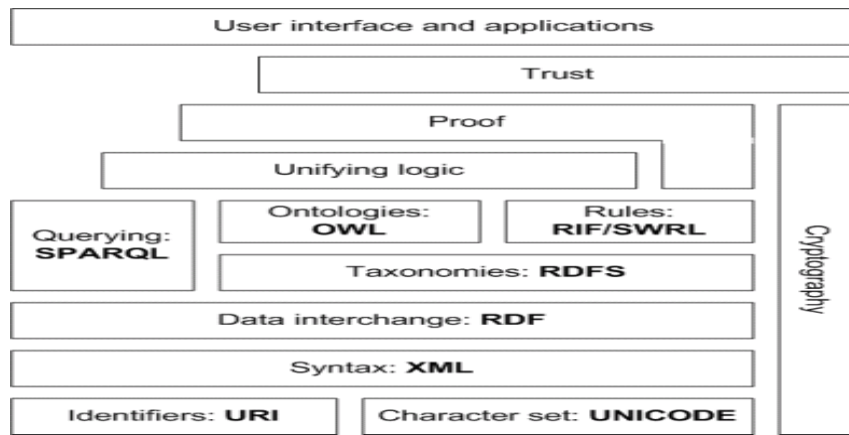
User interface and applications

Trust

Proof

Unifying logic

Querying: **SPARQL**

Ontologies: **OWL**

Rules: **RIF/SWRL**

Taxonomies: **RDFS**

Cryptography

Data interchange: **RDF**

Syntax: **XML**

Identifiers: **URI**

Character set: **UNICODE**